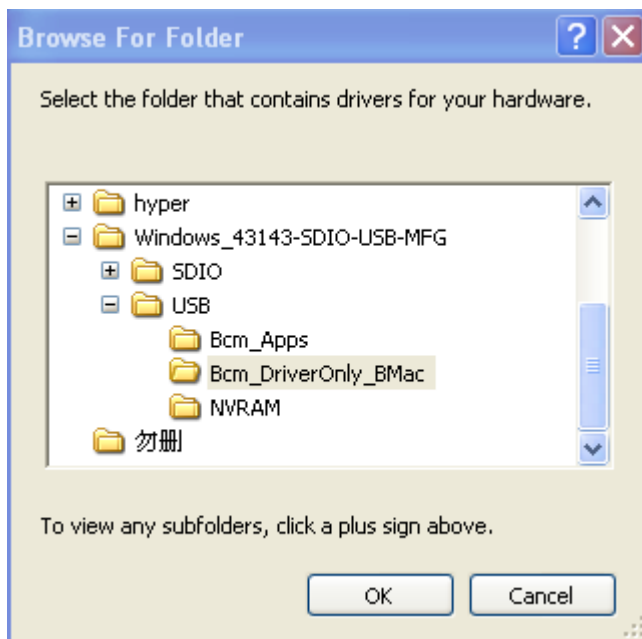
Browse For Folder

Select the folder that contains drivers for your hardware.

hyper
Windows_43143-SDIO-USB-MFG
SDIO
USB
Bcm_Apps
Bcm_DriverOnly_BMac
NVRAM
勿删

To view any subfolders, click a plus sign above.

OK
Cancel